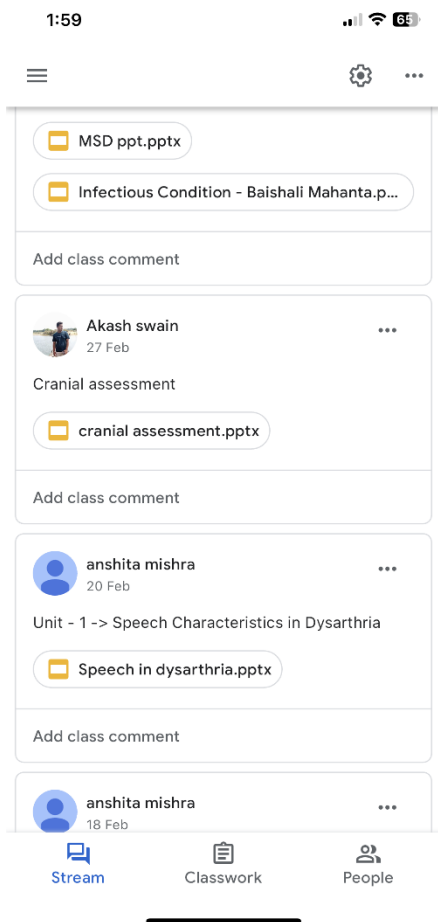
1:59

65

MSD ppt.pptx

Infectious Condition - Baishali Mahanta.p...

Add class comment

Akash swain
27 Feb

Cranial assessment

cranial assessment.pptx

Add class comment

anshita mishra
20 Feb

Unit - 1 -> Speech Characteristics in Dysarthria

Speech in dysarthria.pptx

Add class comment

anshita mishra
18 Feb

Stream

Classwork

People